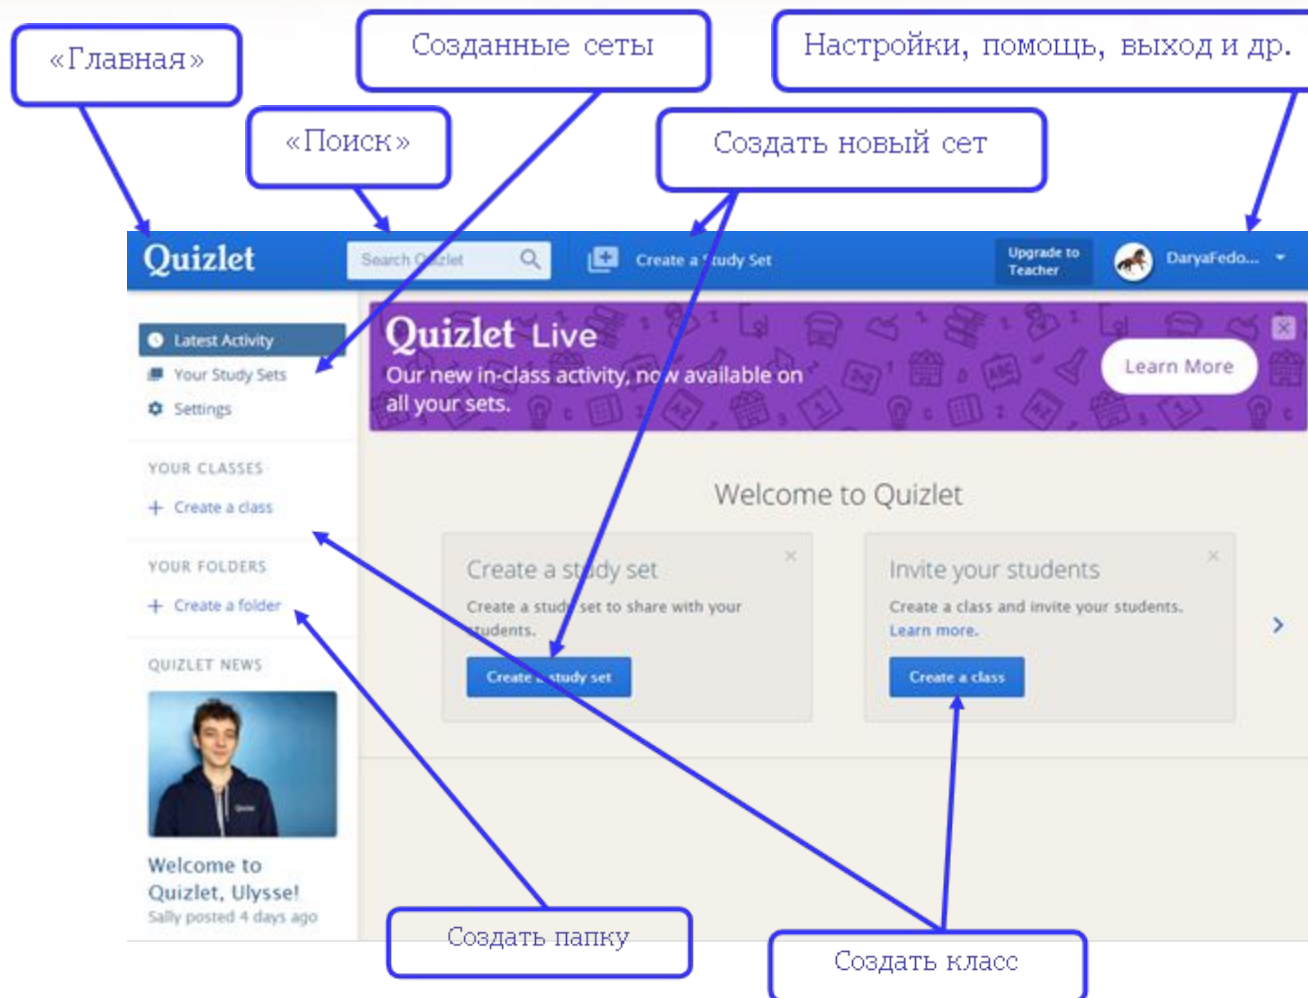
«Главная»

Созданные сеты

Настройки, помощь, выход и др.

«Поиск»

Создать новый сет

Quizlet

Search Q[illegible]zlet

Create a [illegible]tudy Set

Upgrade to Teacher

DaryaFedo...

Latest Activity

Your Study Sets

Settings

Quizlet Live

Our new in-class activity, no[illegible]w available on all your sets.

Learn More

YOUR CLASSES

+ Create a class

YOUR FOLDERS

+ Create a folder

QUIZLET NEWS

Welcome to Quizlet

Create a st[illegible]dy set

Create a stud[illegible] set to share with your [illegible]tudents.

Create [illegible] study set

Invite your students

Create a class and invite your students. Learn more.

Create a class

Welcome to Quizlet, Ulysse!

Sally posted 4 days ago

Создать папку

Создать класс